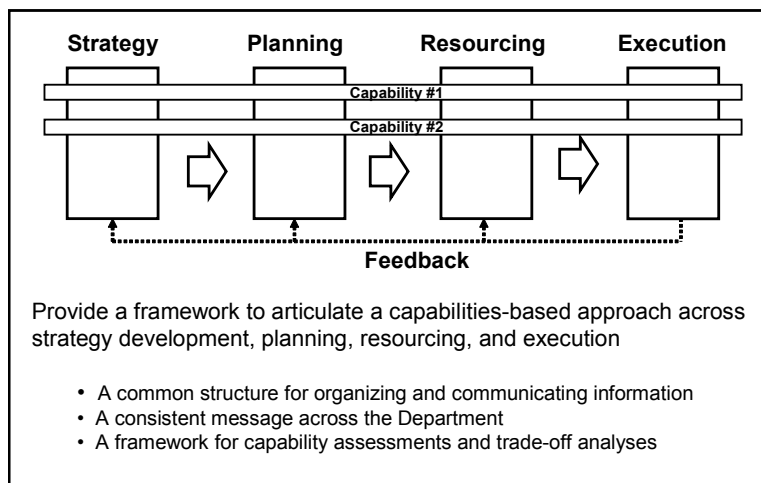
Strategy Planning Resourcing Execution

Capability #1

Capability #2

Feedback

Provide a framework to articulate a capabilities-based approach across strategy development, planning, resourcing, and execution

• A common structure for organizing and communicating information
• A consistent message across the Department
• A framework for capability assessments and trade-off analyses